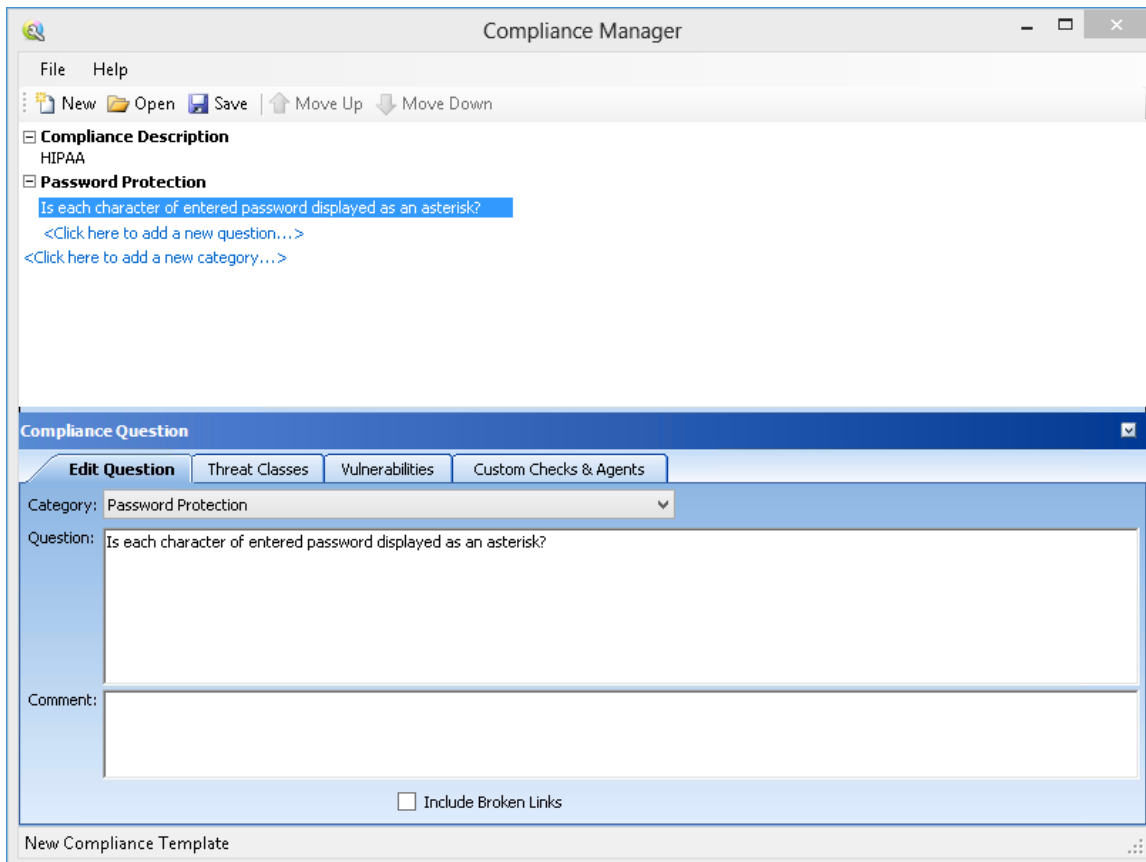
Compliance Manager

File Help

New Open Save Move Up Move Down

⊟ Compliance Description
HIPAA
⊟ Password Protection
Is each character of entered password displayed as an asterisk?
<Click here to add a new question…>
<Click here to add a new category…>

Compliance Question

Edit Question | Threat Classes | Vulnerabilities | Custom Checks & Agents

Category: Password Protection

Question: Is each character of entered password displayed as an asterisk?

Comment:

Include Broken Links

New Compliance Template